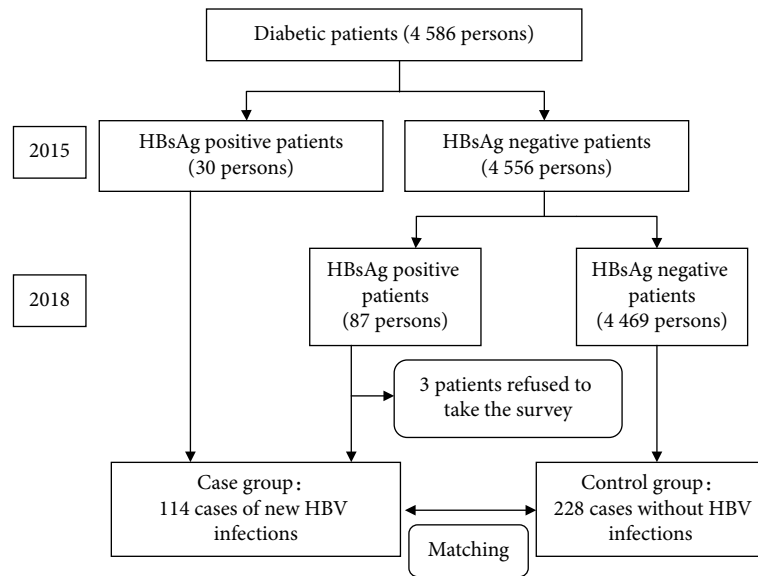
Diabetic patients (4 586 persons)

2015

HBsAg positive patients (30 persons)

HBsAg negative patients (4 556 persons)

2018

HBsAg positive patients (87 persons)

HBsAg negative patients (4 469 persons)

3 patients refused to take the survey

Case group：114 cases of new HBV infections

Control group：228 cases without HBV infections

Matching